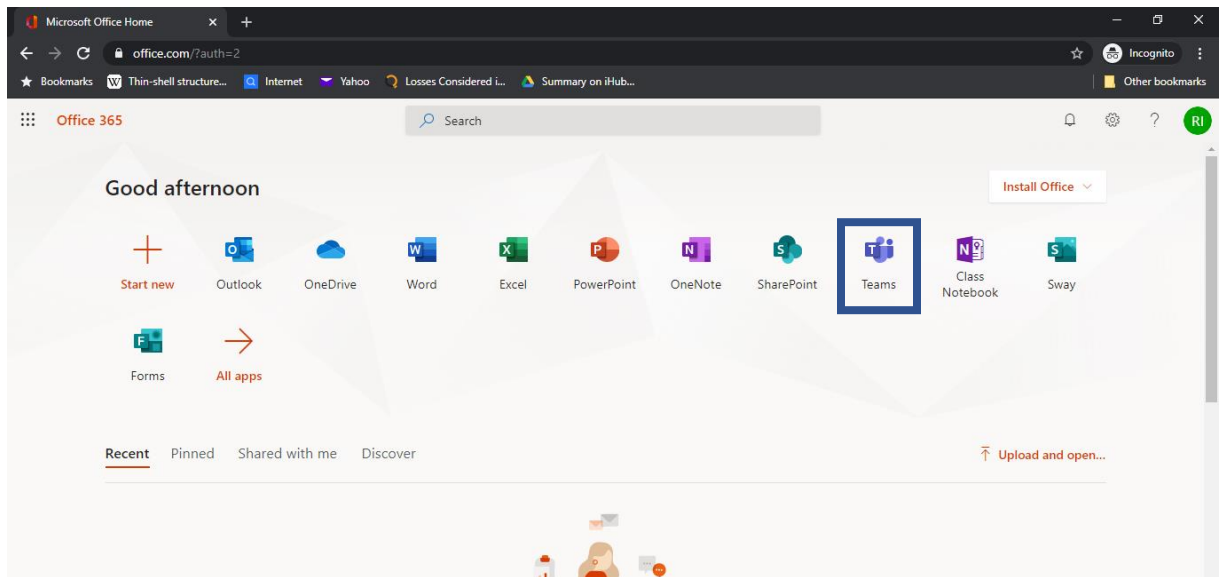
Microsoft Office Home
office.com/?auth=2
Incognito
Bookmarks Thin-shell structure... Internet Yahoo Losses Considered i... Summary on iHub...
Other bookmarks
Office 365
Search
RI
Good afternoon
Install Office
Start new
Outlook
OneDrive
Word
Excel
PowerPoint
OneNote
SharePoint
Teams
Class Notebook
Sway
Forms
All apps
Recent Pinned Shared with me Discover
Upload and open...